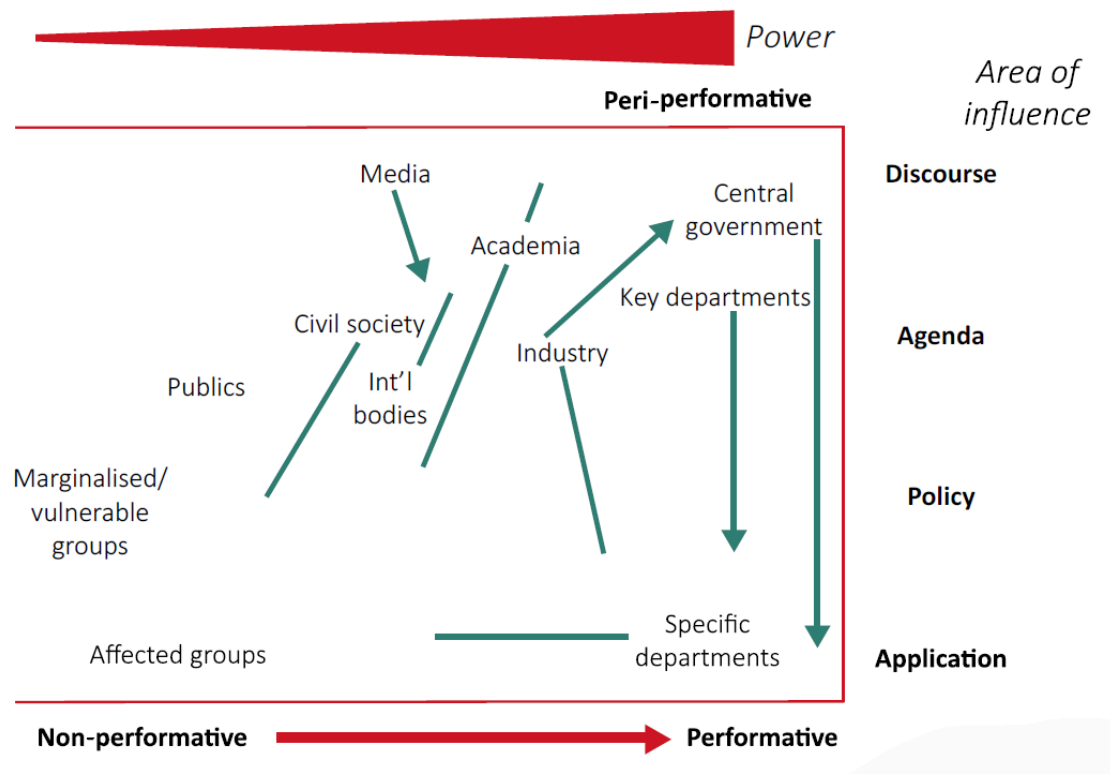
Power

Area of influence

Peri-performative

Media

Central government

Discourse

Academia

Key departments

Civil society

Agenda

Industry

Publics

Int'l bodies

Marginalised/ vulnerable groups

Policy

Specific departments

Affected groups

Application

Non-performative

Performative